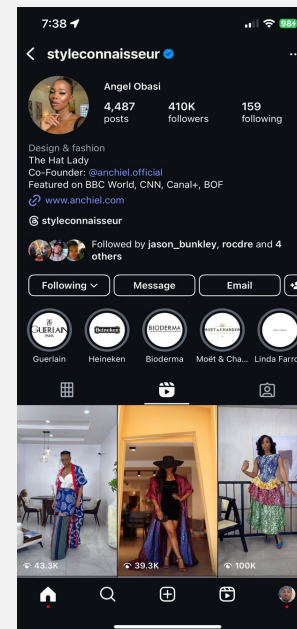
7:38

98

styleconnaisseur

Angel Obasi

4,487 posts

410K followers

159 following

Design & fashion
The Hat Lady
Co-Founder: @anchiel.official
Featured on BBC World, CNN, Canal+, BOF

www.anchiel.com

styleconnaisseur

Followed by jason_bunkley, rocdre and 4 others

Following

Message

Email

GUERLAIN PARIS

Heineken

BIODERMA

MOËT & CHANDON

Guerlain

Heineken

Bioderma

Moët & Cha...

Linda Farro

43.3K

39.3K

100K